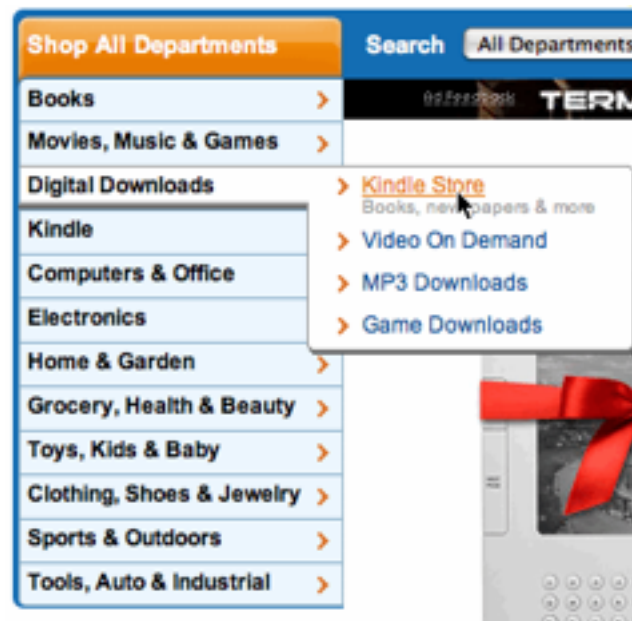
Shop All Departments

Search All Departments

Books

Movies, Music & Games

Digital Downloads

Kindle

Computers & Office

Electronics

Home & Garden

Grocery, Health & Beauty

Toys, Kids & Baby

Clothing, Shoes & Jewelry

Sports & Outdoors

Tools, Auto & Industrial

ad feedback TERM

Kindle Store
Books, newspapers & more

Video On Demand

MP3 Downloads

Game Downloads